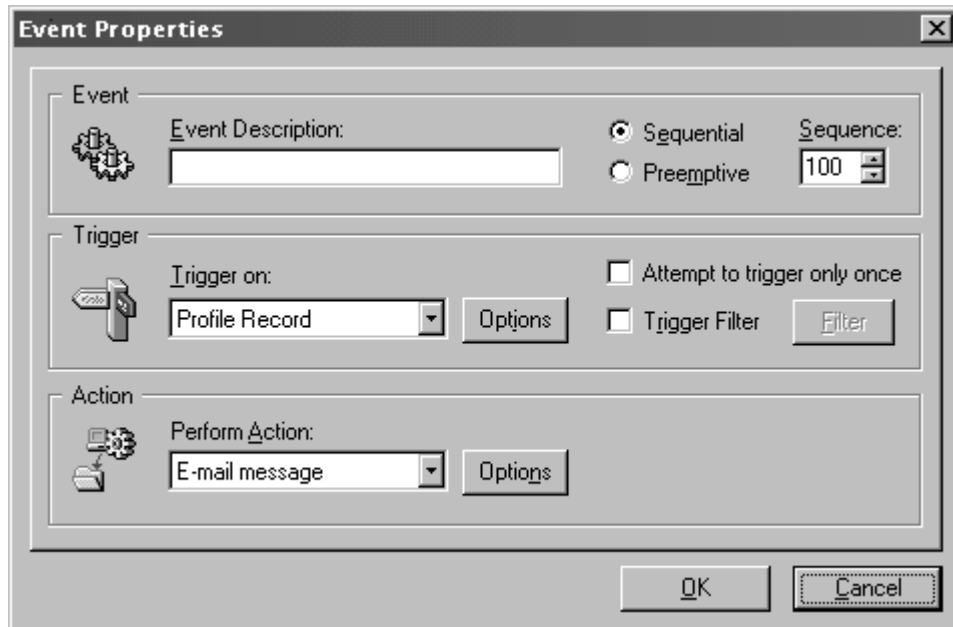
Event Properties

Event

Event Description:

Sequential

Preemptive

Sequence:

100

Trigger

Trigger on:

Profile Record

Options

Attempt to trigger only once

Trigger Filter

Filter

Action

Perform Action:

E-mail message

Options

OK

Cancel